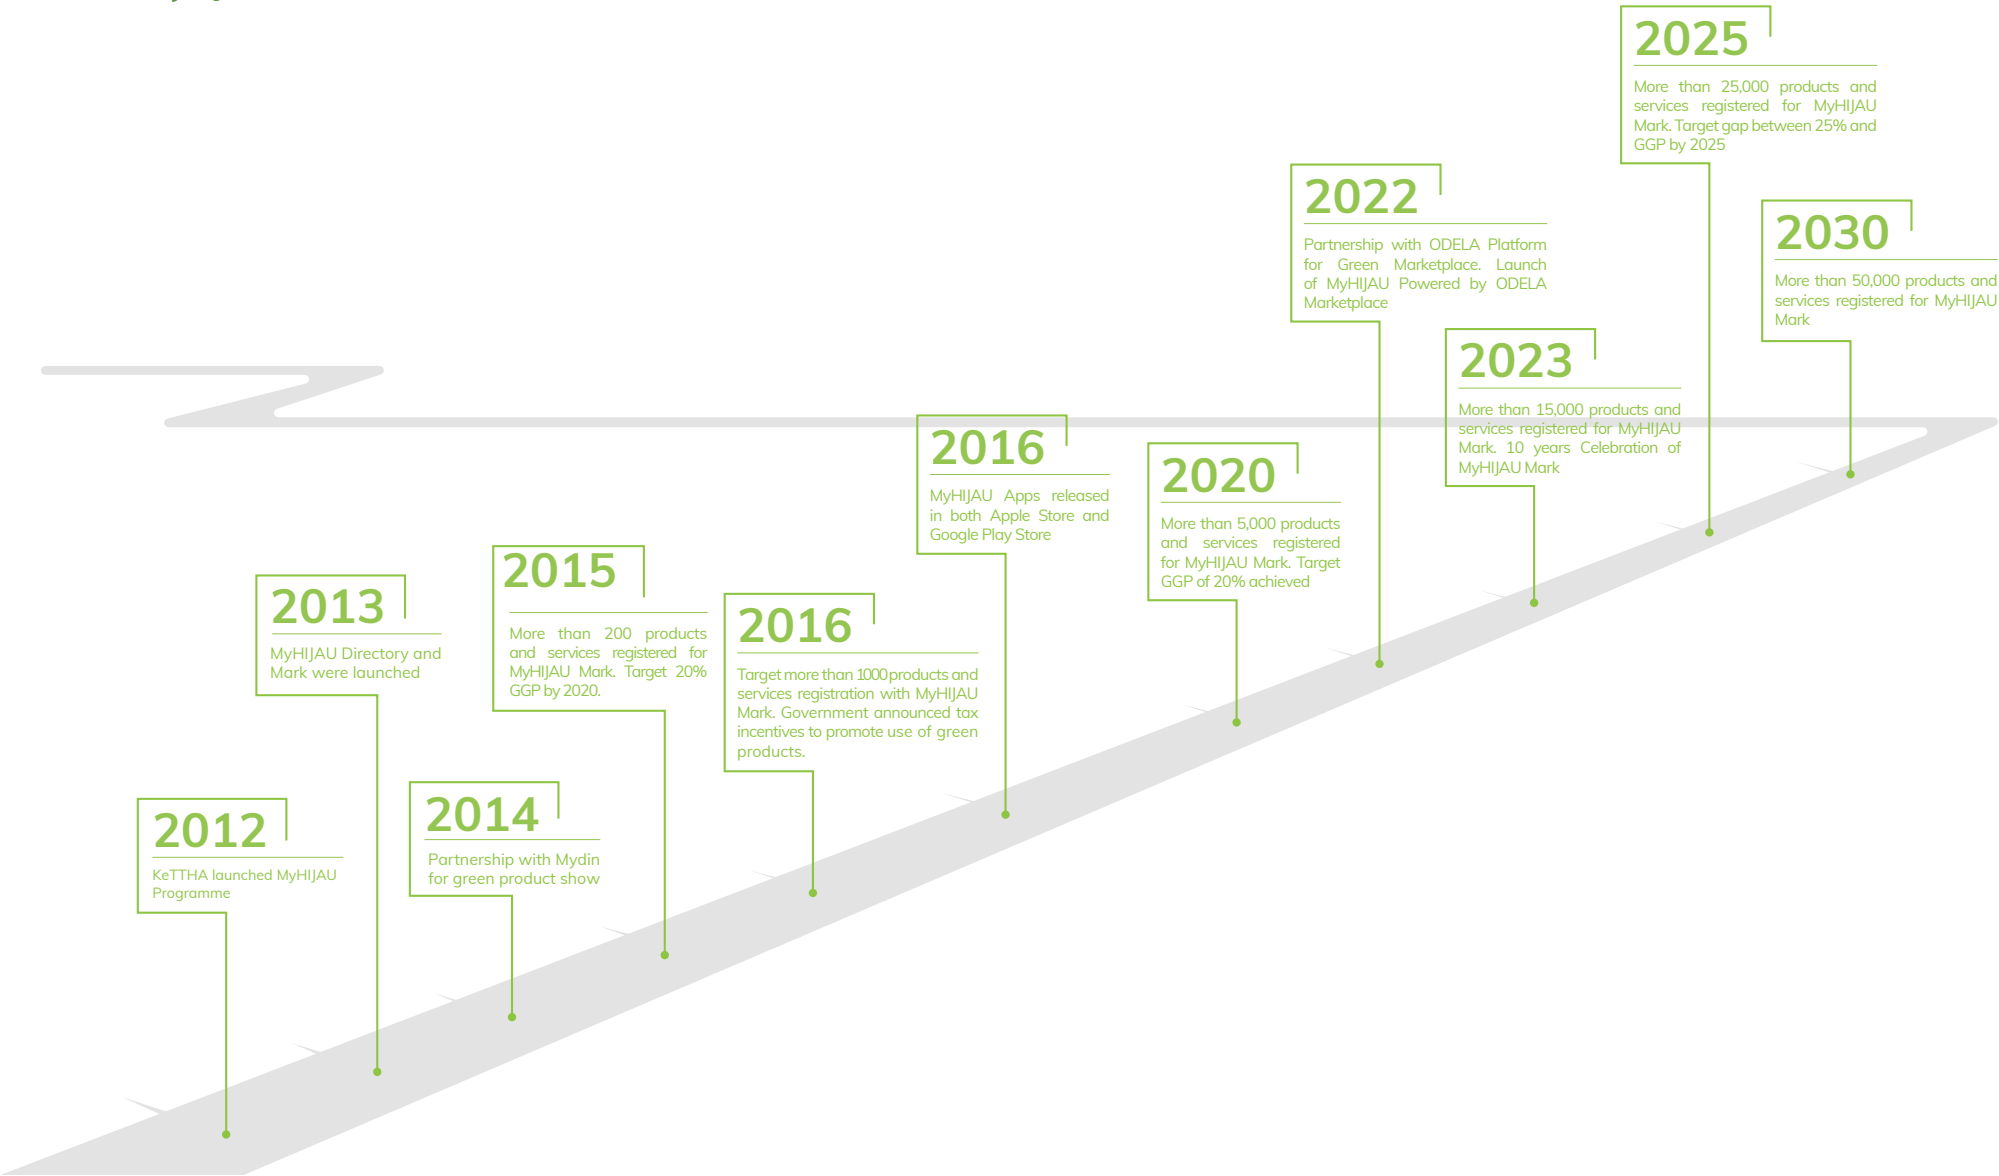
2012

KeTTHA launched MyHIJAU Programme

2013

MyHIJAU Directory and Mark were launched

2014

Partnership with Mydin for green product show

2015

More than 200 products and services registered for MyHIJAU Mark. Target 20% GGP by 2020.

2016

Target more than 1000 products and services registration with MyHIJAU Mark. Government announced tax incentives to promote use of green products.

2016

MyHIJAU Apps released in both Apple Store and Google Play Store

2020

More than 5,000 products and services registered for MyHIJAU Mark. Target GGP of 20% achieved

2022

Partnership with ODELA Platform for Green Marketplace. Launch of MyHIJAU Powered by ODELA Marketplace

2023

More than 15,000 products and services registered for MyHIJAU Mark. 10 years Celebration of MyHIJAU Mark

2025

More than 25,000 products and services registered for MyHIJAU Mark. Target gap between 25% and GGP by 2025

2030

More than 50,000 products and services registered for MyHIJAU Mark